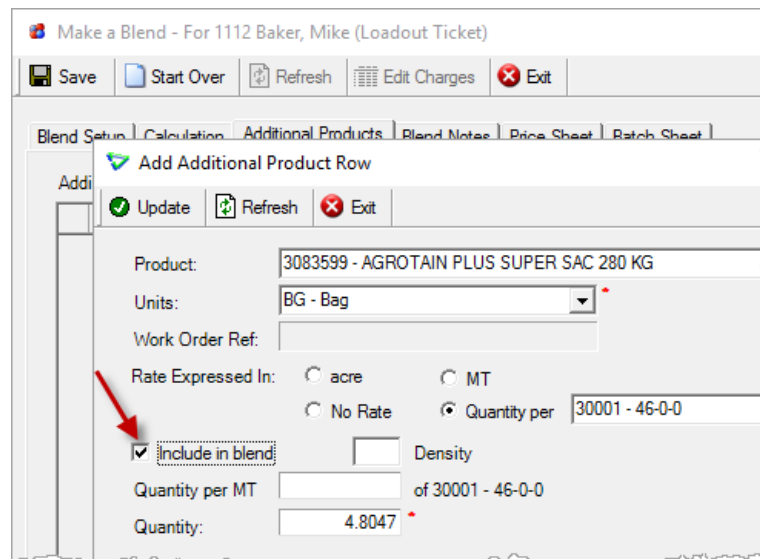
Make a Blend - For 1112 Baker, Mike (Loadout Ticket)

Save | Start Over | Refresh | Edit Charges | Exit

Blend Setup | Calculation | Additional Products | Blend Notes | Price Sheet | Batch Sheet

Addi

Add Additional Product Row

Update | Refresh | Exit

Product: 3083599 - AGROTAIN PLUS SUPER SAC 280 KG

Units: BG - Bag *

Work Order Ref:

Rate Expressed In: acre MT

No Rate Quantity per 30001 - 46-0-0

Include in blend Density

Quantity per MT of 30001 - 46-0-0

Quantity: 4.8047 *